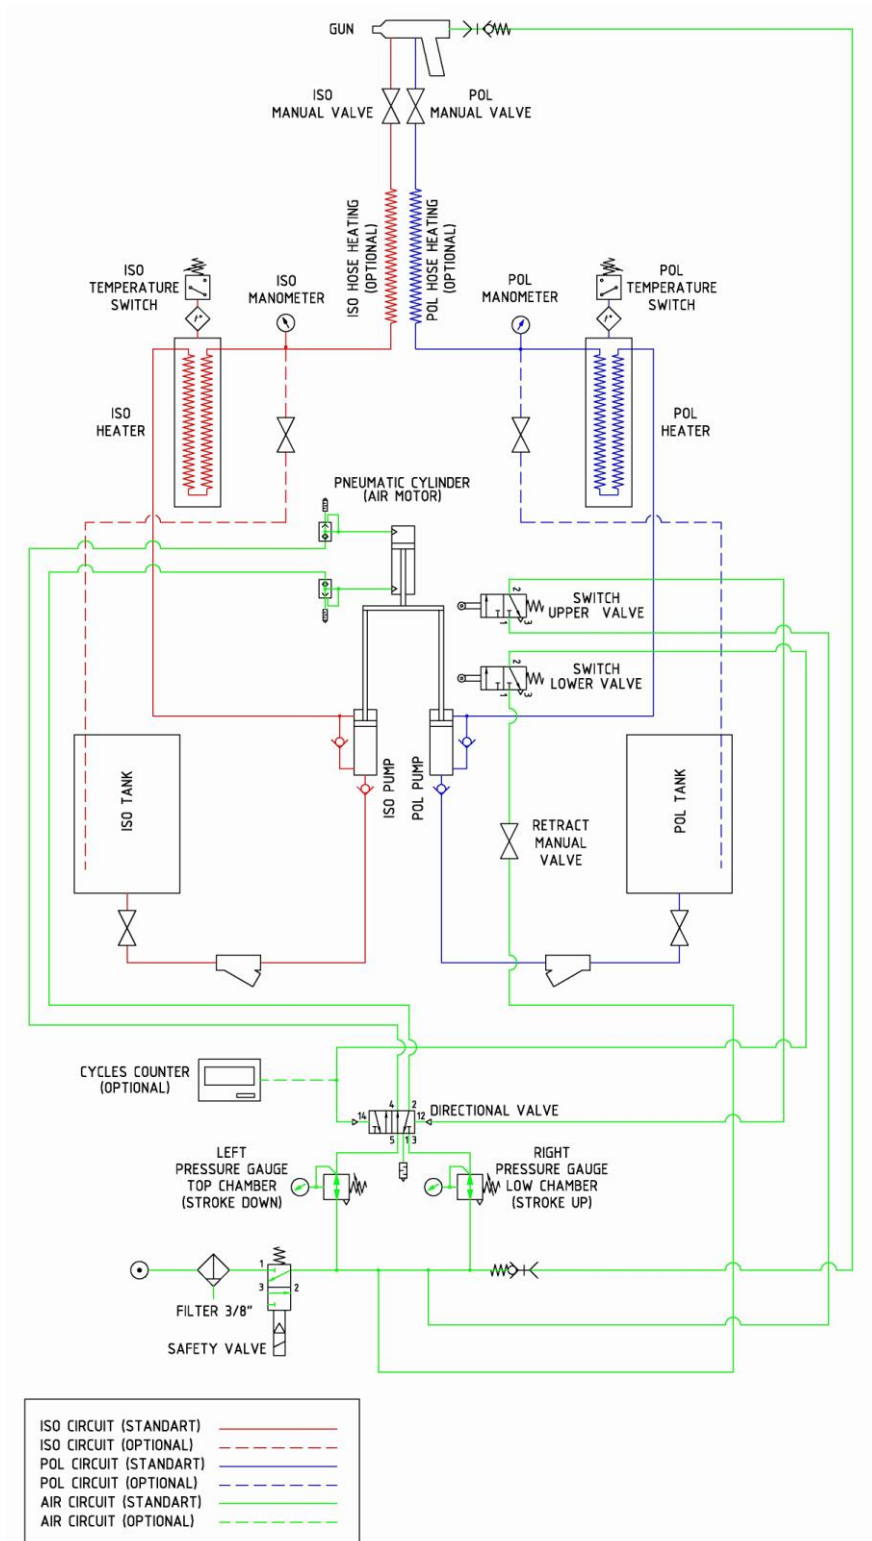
GUN

ISO MANUAL VALVE

POL MANUAL VALVE

ISO HOSE HEATING (OPTIONAL)

POL HOSE HEATING (OPTIONAL)

ISO TEMPERATURE SWITCH

ISO MANOMETER

POL MANOMETER

POL TEMPERATURE SWITCH

ISO HEATER

POL HEATER

PNEUMATIC CYLINDER (AIR MOTOR)

2
1
3
SWITCH UPPER VALVE

2
1
3
SWITCH LOWER VALVE

ISO TANK

ISO PUMP

POL PUMP

RETRACT MANUAL VALVE

POL TANK

CYCLES COUNTER (OPTIONAL)

14
4
2
12
5
1
3
DIRECTIONAL VALVE

LEFT PRESSURE GAUGE TOP CHAMBER (STROKE DOWN)

RIGHT PRESSURE GAUGE LOW CHAMBER (STROKE UP)

1
3
2

FILTER 3/8"

SAFETY VALVE

ISO CIRCUIT (STANDART)
ISO CIRCUIT (OPTIONAL)
POL CIRCUIT (STANDART)
POL CIRCUIT (OPTIONAL)
AIR CIRCUIT (STANDART)
AIR CIRCUIT (OPTIONAL)